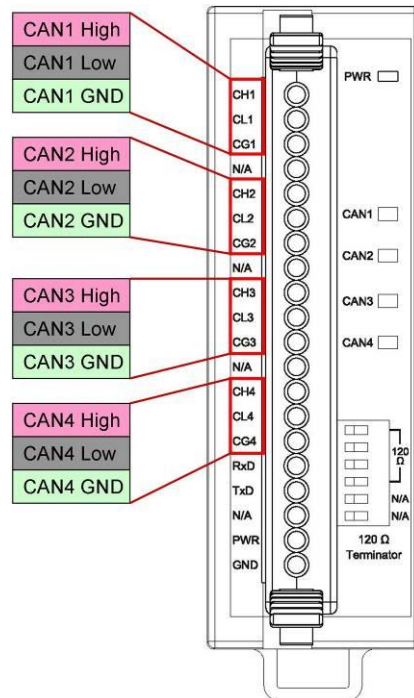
CAN1 High
CAN1 Low
CAN1 GND

CAN2 High
CAN2 Low
CAN2 GND

CAN3 High
CAN3 Low
CAN3 GND

CAN4 High
CAN4 Low
CAN4 GND

CH1
CL1
CG1
N/A
CH2
CL2
CG2
N/A
CH3
CL3
CG3
N/A
CH4
CL4
CG4
RxD
TxD
N/A
PWR
GND

PWR

CAN1

CAN2

CAN3

CAN4

120 Ω
N/A
N/A

120 Ω
Terminator